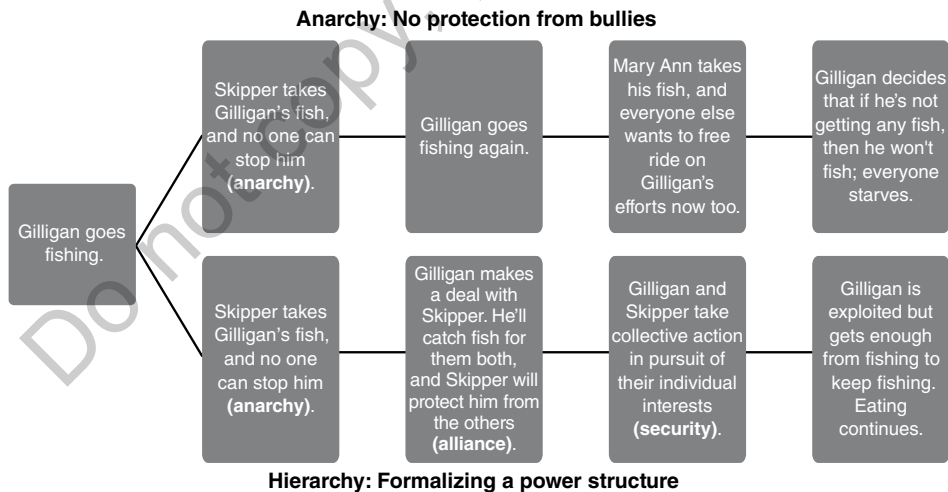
Anarchy: No protection from bullies

Gilligan goes fishing.

Skipper takes Gilligan's fish, and no one can stop him **(anarchy)**.

Gilligan goes fishing again.

Mary Ann takes his fish, and everyone else wants to free ride on Gilligan's efforts now too.

Gilligan decides that if he's not getting any fish, then he won't fish; everyone starves.

Skipper takes Gilligan's fish, and no one can stop him **(anarchy)**.

Gilligan makes a deal with Skipper. He'll catch fish for them both, and Skipper will protect him from the others **(alliance)**.

Gilligan and Skipper take collective action in pursuit of their individual interests **(security)**.

Gilligan is exploited but gets enough from fishing to keep fishing. Eating continues.

Hierarchy: Formalizing a power structure

Do not copy.